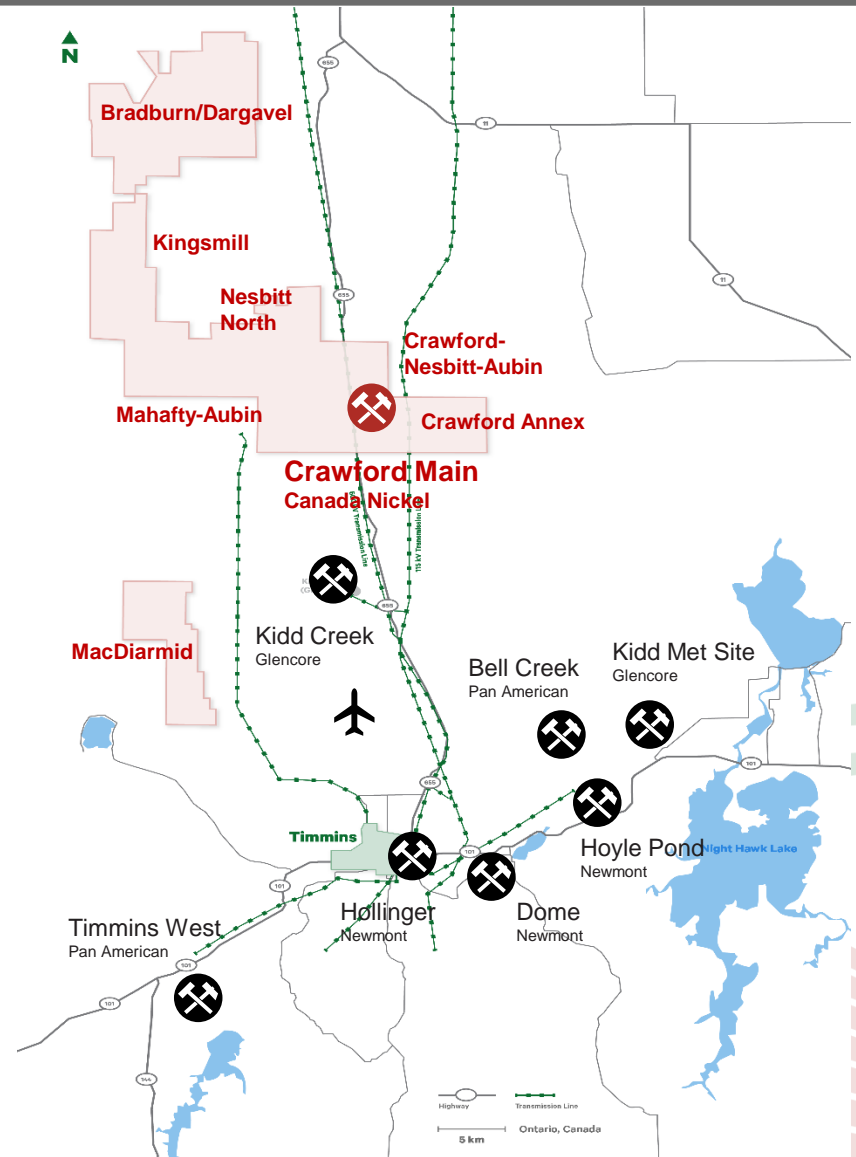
N

655

11

Bradburn/Dargavel

Kingsmill

11

655

Nesbitt North

Crawford-Nesbitt-Aubin

Mahafty-Aubin

Crawford Annex

Crawford Main
Canada Nickel

115 kV Transmission Line

115 kV Transmission Line

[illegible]

655

Kidd Creek
Glencore

MacDiarmid

Bell Creek
Pan American

Kidd Met Site
Glencore

101

655

Timmins

101

Hoyle Pond
Newmont

Night Hawk Lake

101

Timmins West
Pan American

Hollinger
Newmont

Dome
Newmont

101

101

144

Highway

Transmission Line

5 km

Ontario, Canada